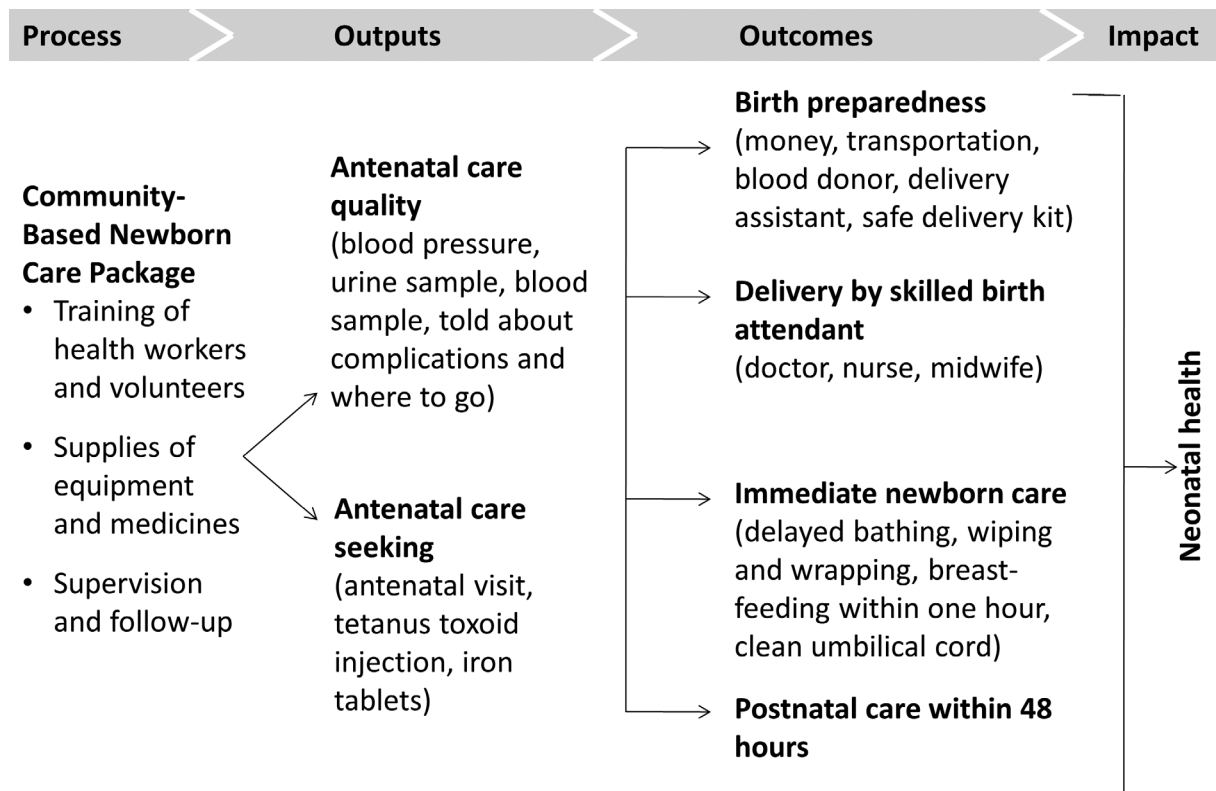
Process Outputs Outcomes Impact

Community-Based Newborn Care Package
• Training of health workers and volunteers
• Supplies of equipment and medicines
• Supervision and follow-up

Antenatal care quality
(blood pressure, urine sample, blood sample, told about complications and where to go)

Antenatal care seeking
(antenatal visit, tetanus toxoid injection, iron tablets)

Birth preparedness
(money, transportation, blood donor, delivery assistant, safe delivery kit)

Delivery by skilled birth attendant
(doctor, nurse, midwife)

Immediate newborn care
(delayed bathing, wiping and wrapping, breastfeeding within one hour, clean umbilical cord)

Postnatal care within 48 hours

Neonatal health